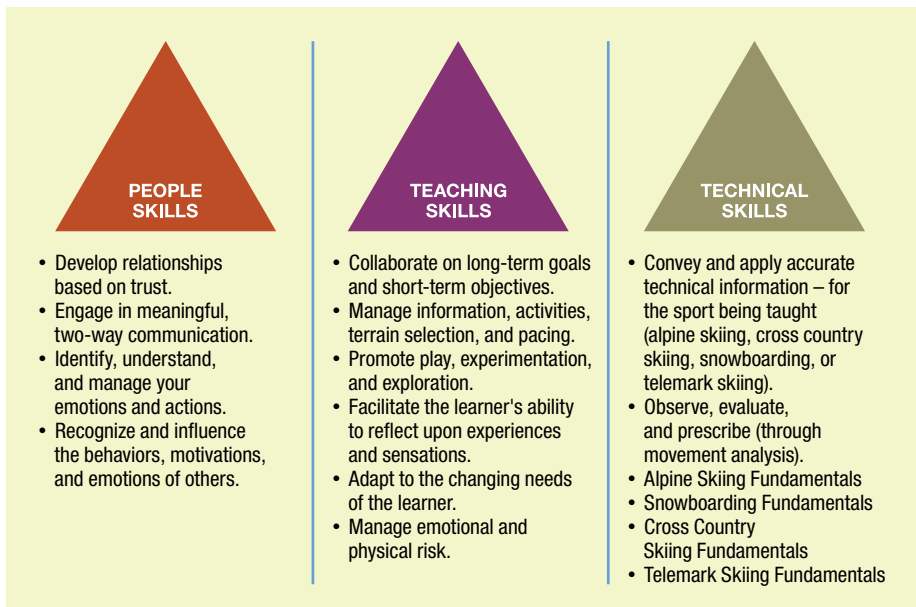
PEOPLE SKILLS

- Develop relationships based on trust.
- Engage in meaningful, two-way communication.
- Identify, understand, and manage your emotions and actions.
- Recognize and influence the behaviors, motivations, and emotions of others.

TEACHING SKILLS

- Collaborate on long-term goals and short-term objectives.
- Manage information, activities, terrain selection, and pacing.
- Promote play, experimentation, and exploration.
- Facilitate the learner's ability to reflect upon experiences and sensations.
- Adapt to the changing needs of the learner.
- Manage emotional and physical risk.

TECHNICAL SKILLS

- Convey and apply accurate technical information – for the sport being taught (alpine skiing, cross country skiing, snowboarding, or telemark skiing).
- Observe, evaluate, and prescribe (through movement analysis).
- Alpine Skiing Fundamentals
- Snowboarding Fundamentals
- Cross Country Skiing Fundamentals
- Telemark Skiing Fundamentals